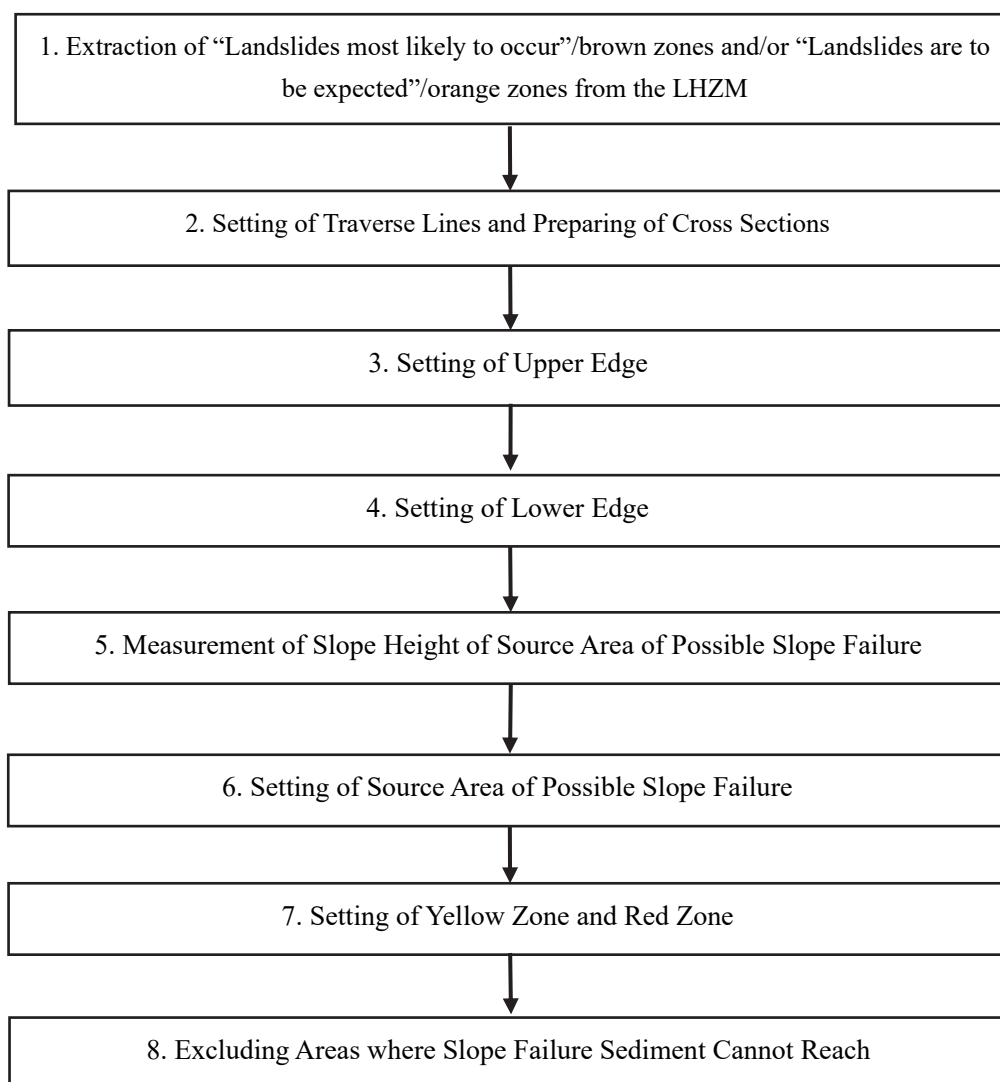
1. Extraction of “Landslides most likely to occur”/brown zones and/or “Landslides are to be expected”/orange zones from the LHZM

2. Setting of Traverse Lines and Preparing of Cross Sections

3. Setting of Upper Edge

4. Setting of Lower Edge

5. Measurement of Slope Height of Source Area of Possible Slope Failure

6. Setting of Source Area of Possible Slope Failure

7. Setting of Yellow Zone and Red Zone

8. Excluding Areas where Slope Failure Sediment Cannot Reach